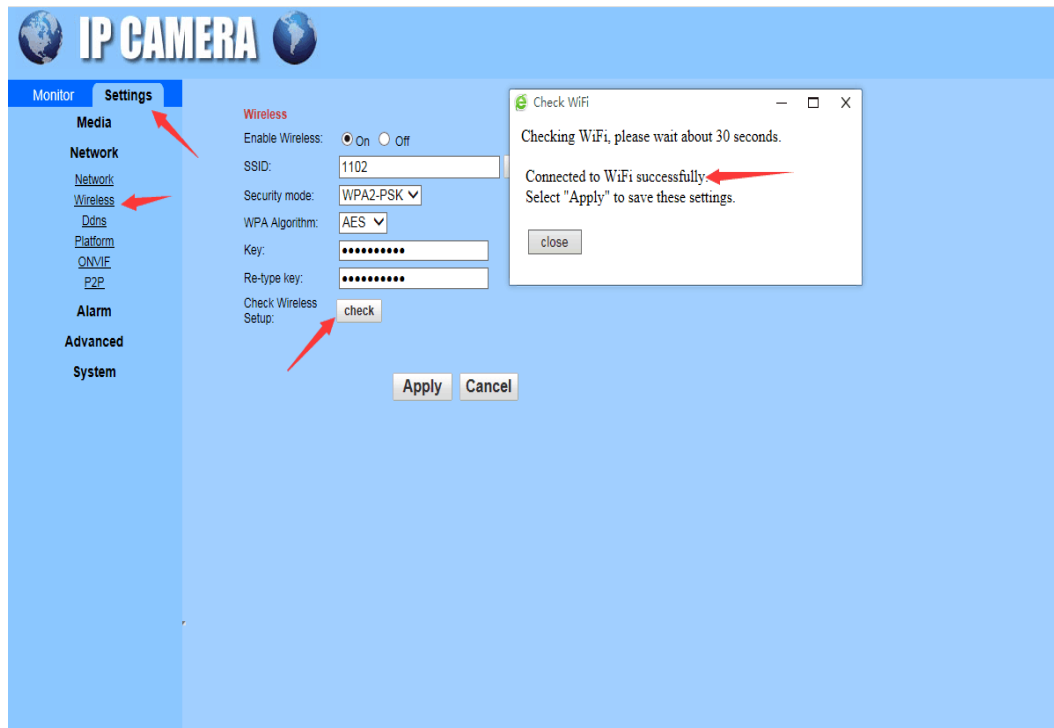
IP CAMERA

Monitor Settings

Media

Network

Network
Wireless
Ddns
Platform
ONVIF
P2P

Alarm

Advanced

System

Wireless

Enable Wireless: On Off

SSID: 1102

Security mode: WPA2-PSK

WPA Algorithm: AES

Key: ••••••••••

Re-type key: ••••••••••

Check Wireless Setup: check

Apply Cancel

Check WiFi

Checking WiFi, please wait about 30 seconds.

Connected to WiFi successfully.
Select "Apply" to save these settings.

close